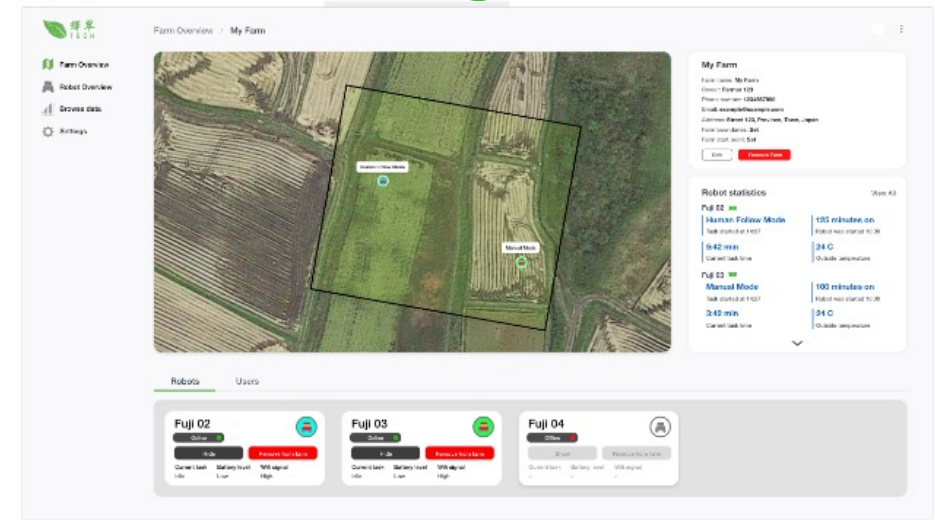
绎享 TECH

Farm Overview
Robot Overview
Browse data
Settings

Farm Overview / My Farm

Human Follow Mode
Manual Mode

My Farm
Farm name: My Farm
Owner: Farmer 123
Phone number: 1234567890
Email: example@example.com
Address: Street 123, Province, Town, Japan
Farm boundaries: Set
Farm start point: Set
Edit
Remove Farm

Robot statistics
View All
Fuji 02
Human Follow Mode
Task started at 11:57
120 minutes on
Robot was started 10:30
9:42 min
Current task time
24 C
Outside temperature
Fuji 03
Manual Mode
Task started at 11:57
100 minutes on
Robot was started 10:30
3:49 min
Current task time
34 C
Outside temperature

Robots
Users

Fuji 02
Online
Hide
Remove from farm
Current task
Idle
Battery level
Low
Wifi signal
High

Fuji 03
Online
Hide
Remove from farm
Current task
Idle
Battery level
Low
Wifi signal
High

Fuji 04
Offline
Show
Remove from farm
Current task
-
Battery level
-
Wifi signal
-